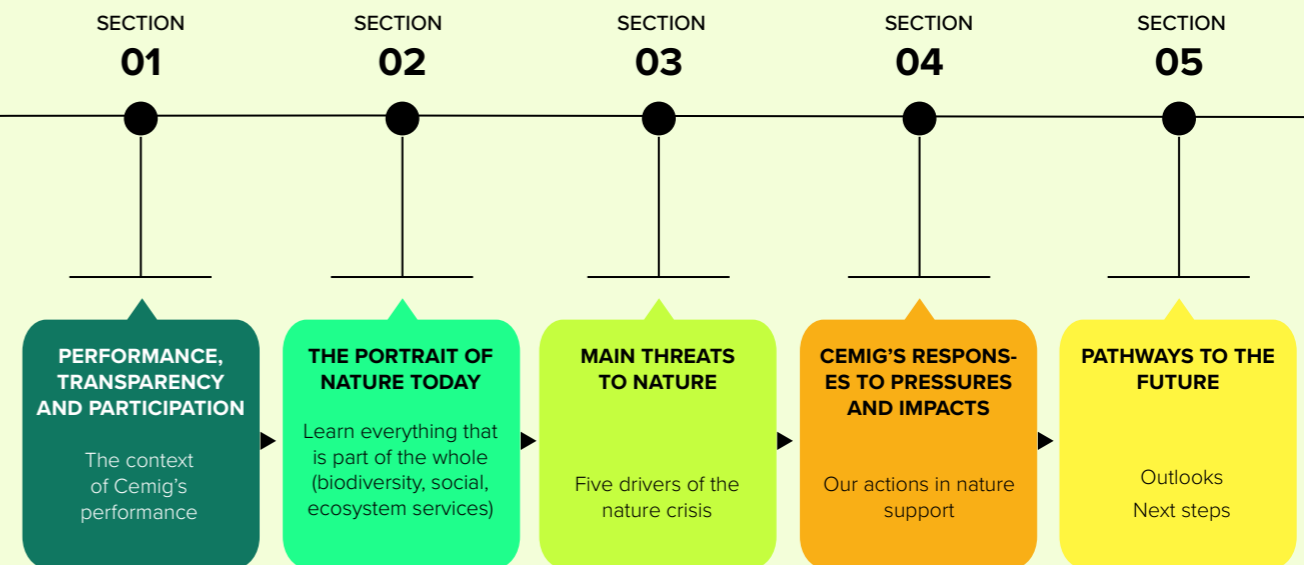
SECTION
01

SECTION
02

SECTION
03

SECTION
04

SECTION
05

PERFORMANCE, TRANSPARENCY AND PARTICIPATION

The context of Cemig's performance

THE PORTRAIT OF NATURE TODAY

Learn everything that is part of the whole (biodiversity, social, ecosystem services)

MAIN THREATS TO NATURE

Five drivers of the nature crisis

CEMIG'S RESPONSES TO PRESSURES AND IMPACTS

Our actions in nature support

PATHWAYS TO THE FUTURE

Outlooks
Next steps